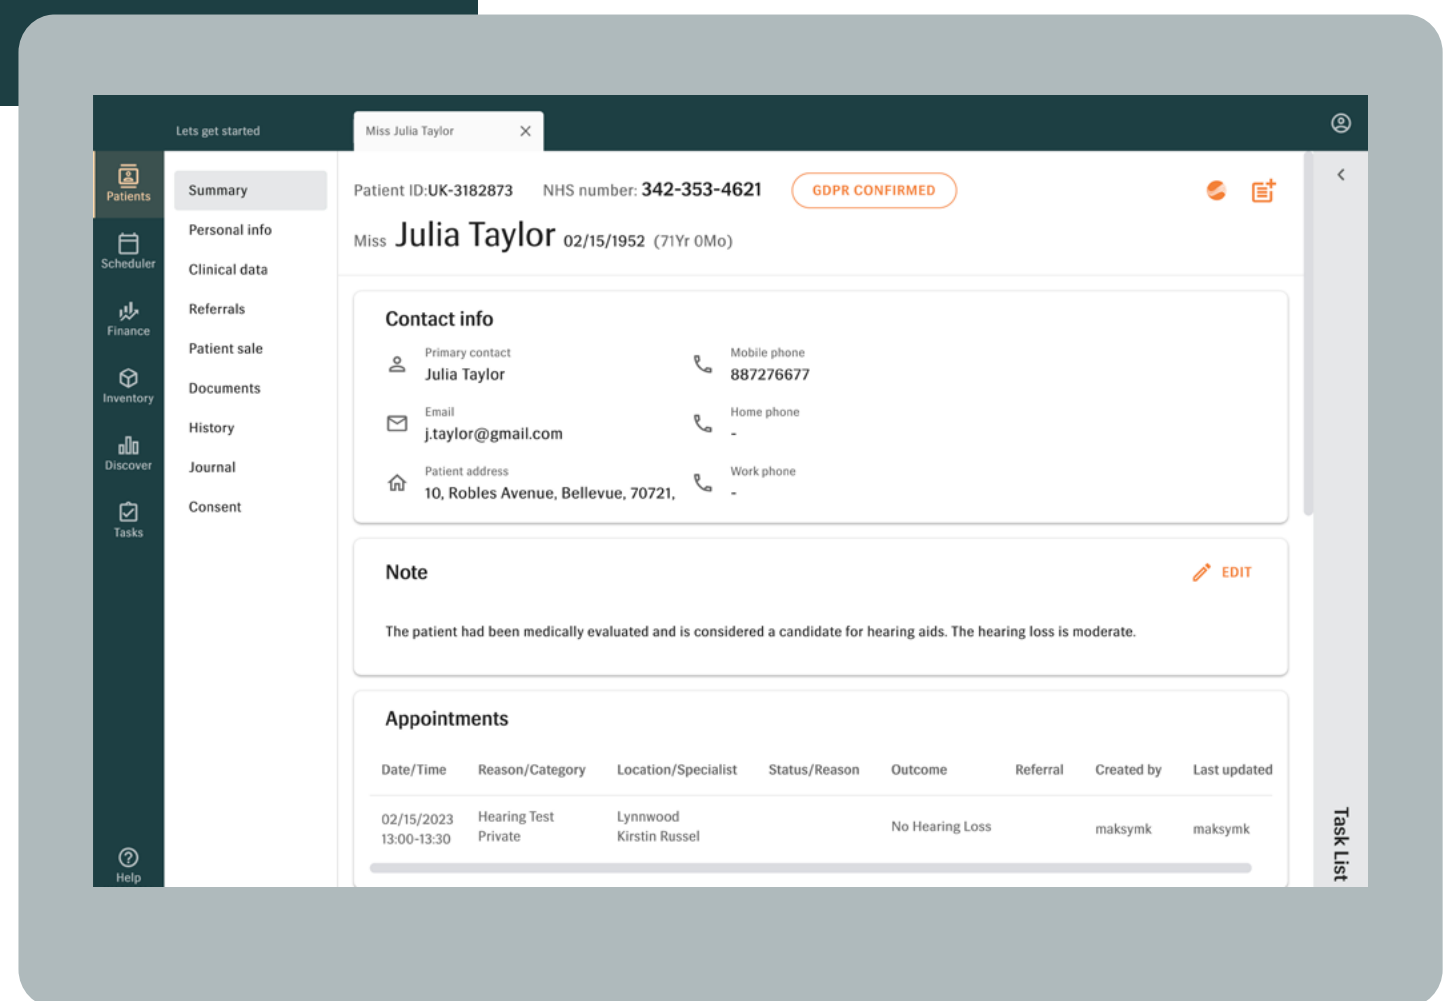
Lets get started

Miss Julia Taylor

Patients

Scheduler

Finance

Inventory

Discover

Tasks

Help

Summary

Personal info

Clinical data

Referrals

Patient sale

Documents

History

Journal

Consent

Patient ID:UK-3182873 NHS number: 342-353-4621 GDPR CONFIRMED

Miss Julia Taylor 02/15/1952 (71Yr 0Mo)

Contact info

Primary contact
Julia Taylor

Mobile phone
887276677

Email
j.taylor@gmail.com

Home phone
-

Patient address
10, Robles Avenue, Bellevue, 70721,

Work phone
-

Note

EDIT

The patient had been medically evaluated and is considered a candidate for hearing aids. The hearing loss is moderate.

Appointments

| Date/Time | Reason/Category | Location/Specialist | Status/Reason | Outcome | Referral | Created by | Last updated |
|---|---|---|---|---|---|---|---|
| 02/15/2023 13:00-13:30 | Hearing Test Private | Lynnwood Kirstin Russel | | No Hearing Loss | | maksymk | maksymk |

Task List